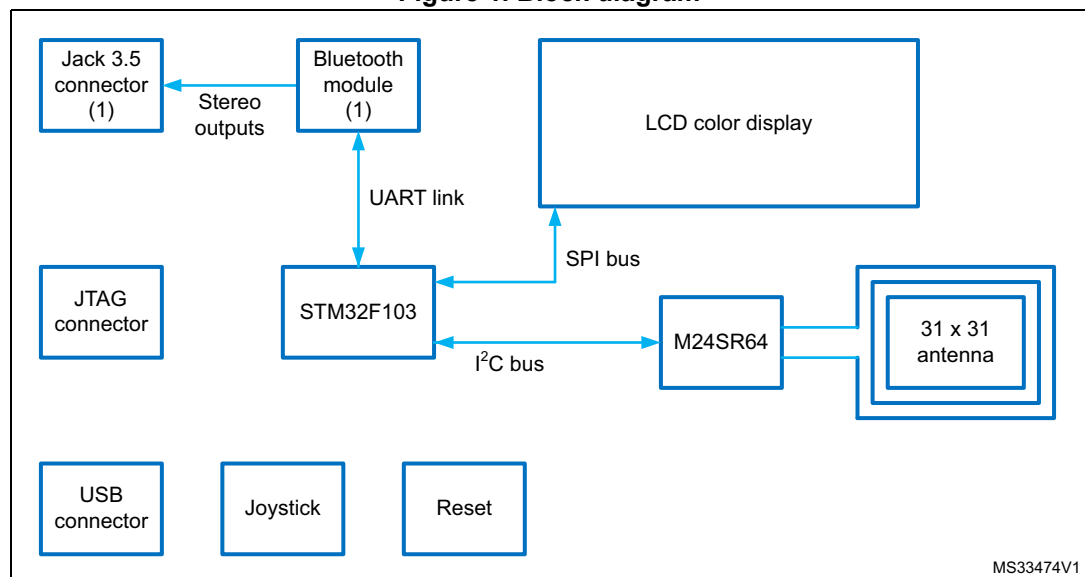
Figure 1. Block diagram

Jack 3.5 connector (1)

Stereo outputs

Bluetooth module (1)

LCD color display

UART link

SPI bus

JTAG connector

STM32F103

M24SR64

31 x 31 antenna

$I^2C$ bus

USB connector

Joystick

Reset

MS33474V1